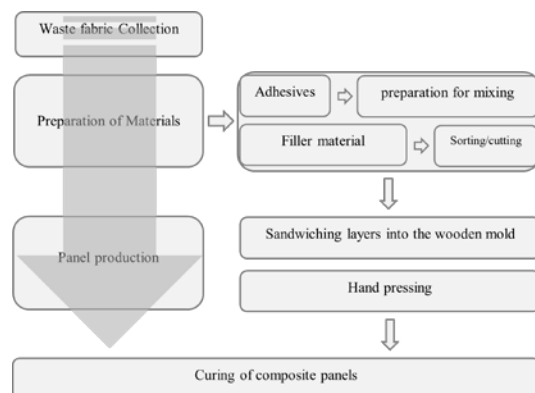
Waste fabric Collection

Preparation of Materials

Adhesives

preparation for mixing

Filler material

Sorting/cutting

Panel production

Sandwiching layers into the wooden mold

Hand pressing

Curing of composite panels